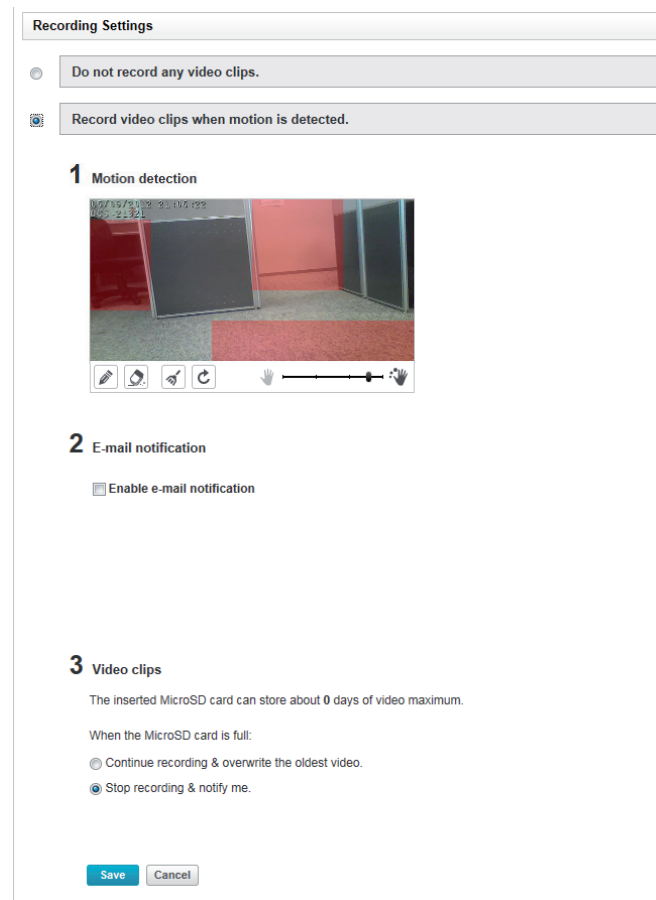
Recording Settings

Do not record any video clips.

Record video clips when motion is detected.

1 Motion detection

05/15/2013 21:06:22
QSS 21321

2 E-mail notification

Enable e-mail notification

3 Video clips

The inserted MicroSD card can store about 0 days of video maximum.

When the MicroSD card is full:

Continue recording & overwrite the oldest video.

Stop recording & notify me.

Save Cancel